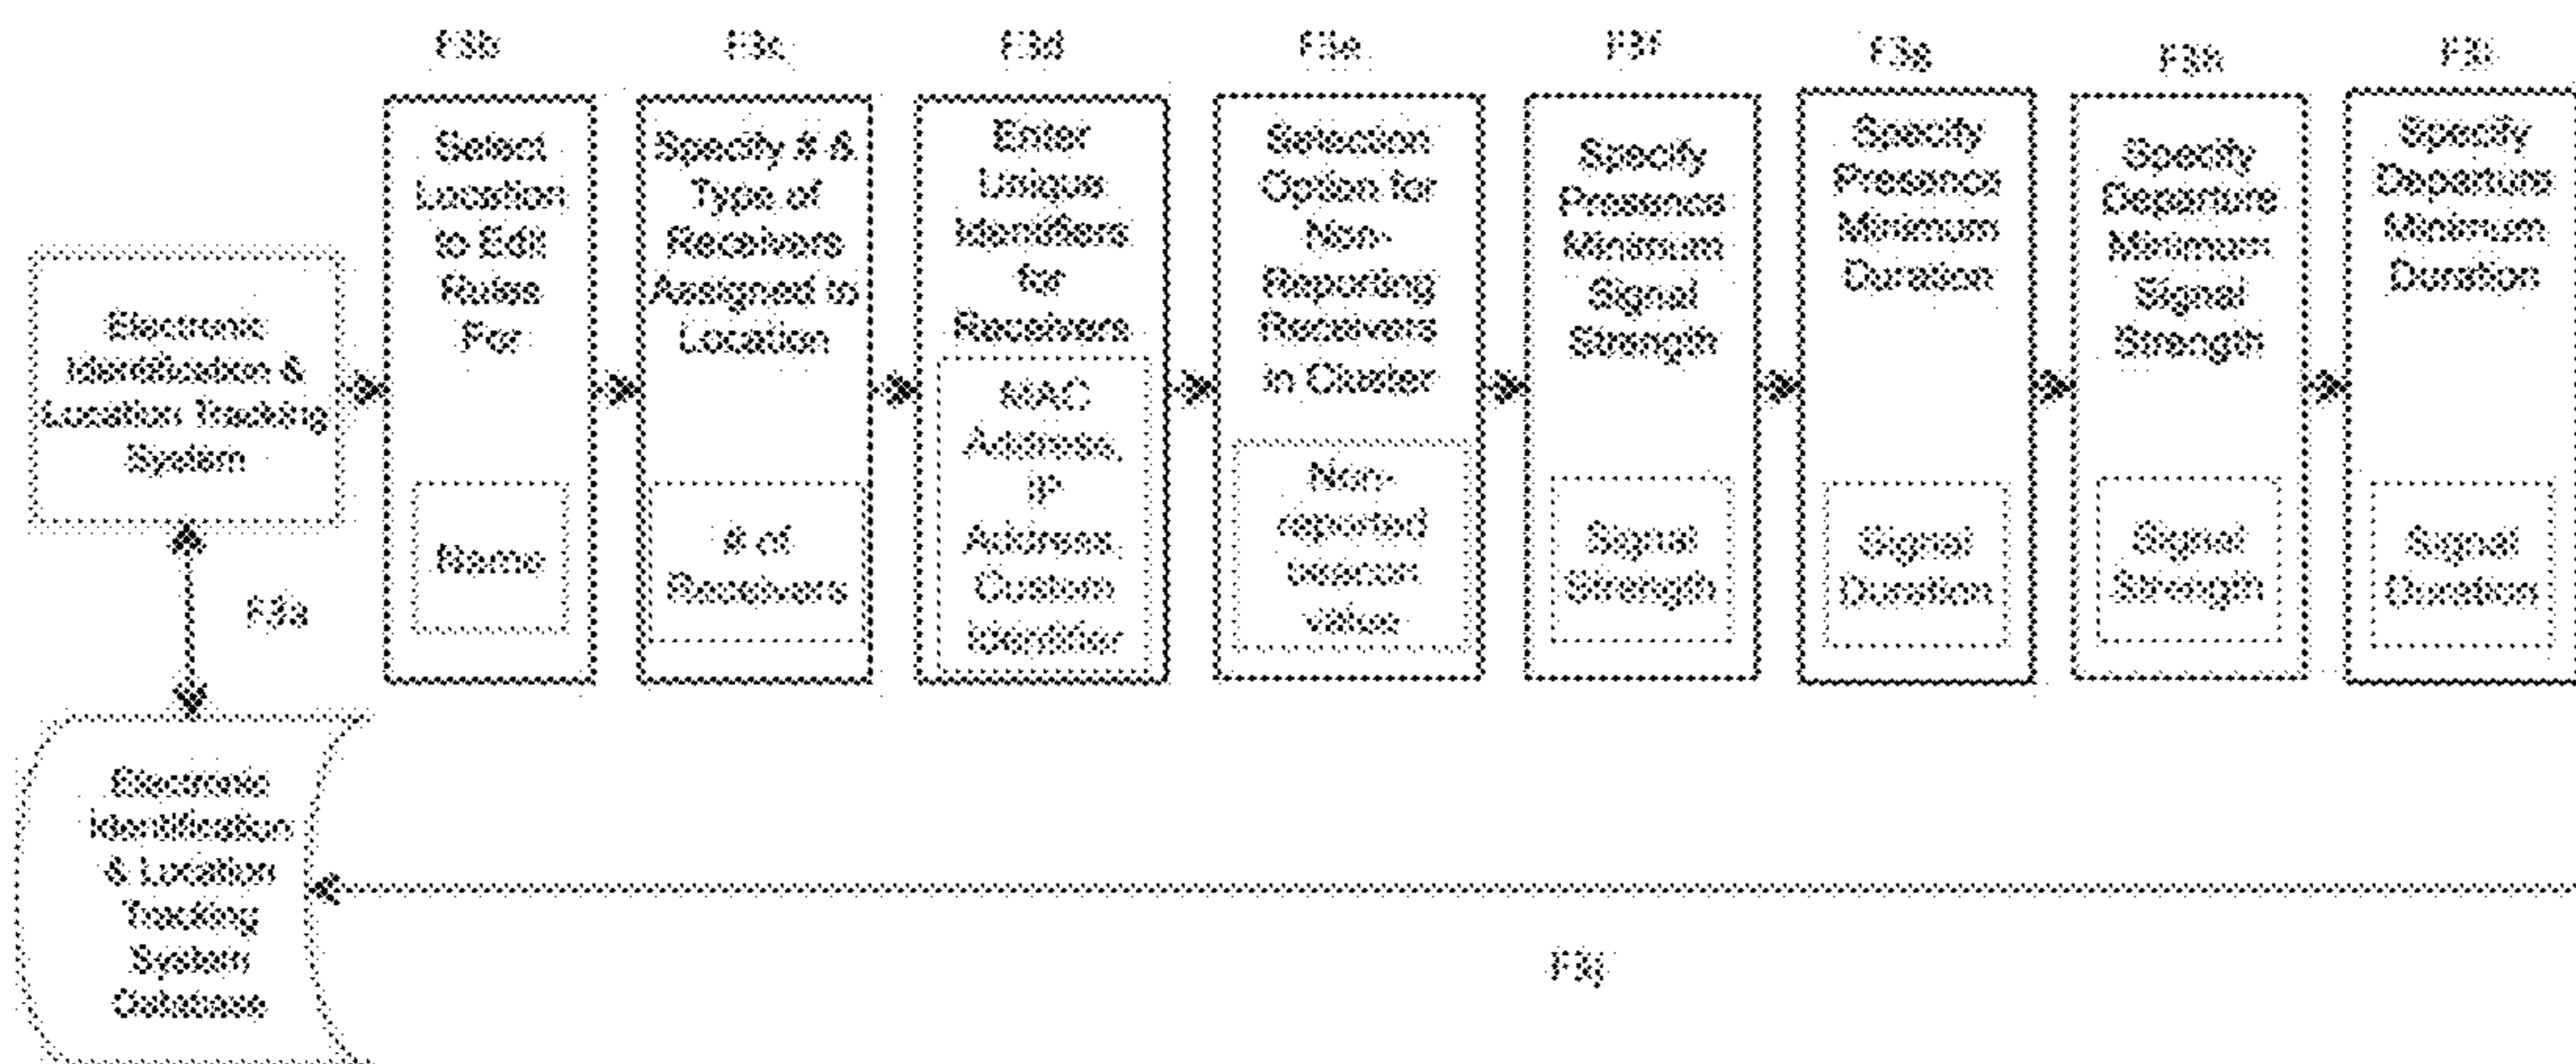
F3b

F3c

F3d

F3e

F3f

F3g

F3h

F3i

Electronic Identification & Location Tracking System

Select Location to Edit Rules For

Name

Specify # & Type of Receivers Assigned to Location

# of Receivers

Enter Unique Identifiers for Receivers

MAC Address, IP Address, Custom Identifier

Selection Option for Non-Reporting Receivers in Cluster

Non-reported beacon value

Specify Presence Minimum Signal Strength

Signal Strength

Specify Presence Minimum Duration

Signal Duration

Specify Departure Minimum Signal Strength

Signal Strength

Specify Departure Minimum Duration

Signal Duration

F3a

Electronic Identification & Location Tracking System Database

F3j